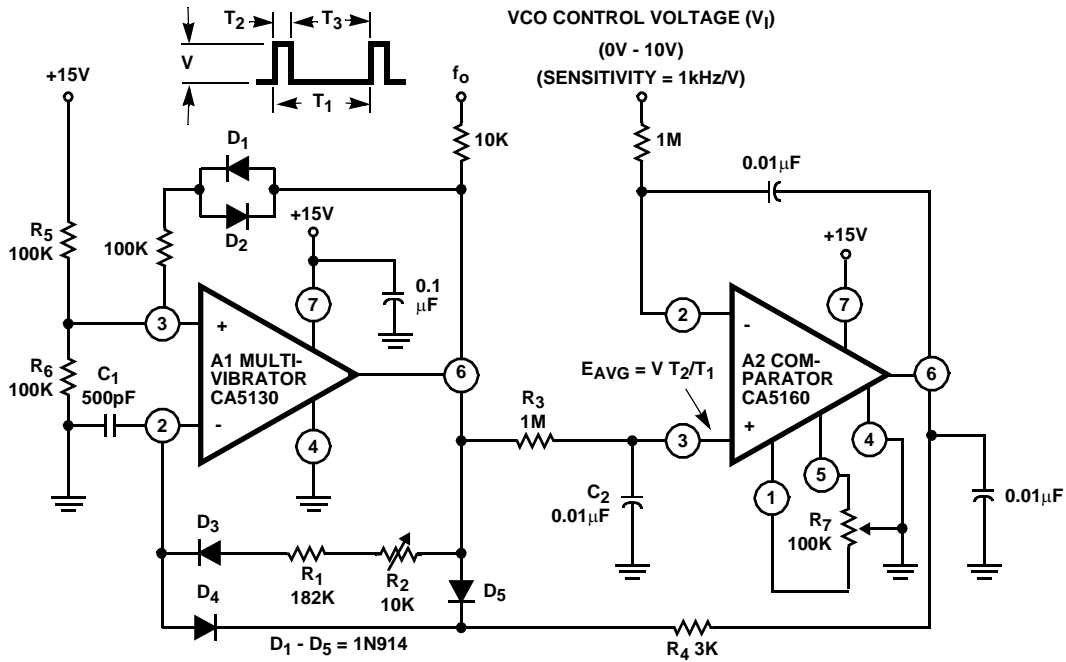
$T_2$
$T_3$
V
$T_1$

VCO CONTROL VOLTAGE ($V_I$)
(0V - 10V)
(SENSITIVITY = 1kHz/V)

+15V
$f_o$
10K
1M
$D_1$
0.01$\mu$F
$D_2$
+15V
+15V
$R_5$ 100K
100K
0.1 $\mu$F
7
7
3
2
+
-
A1 MULTI-VIBRATOR CA5130
$E_{AVG}$ = V $T_2/T_1$
A2 COM-PARATOR CA5160
$R_6$ 100K
$C_1$ 500pF
6
6
$R_3$ 1M
2
-
3
+
4
4
$C_2$ 0.01$\mu$F
5
1
$R_7$ 100K
0.01$\mu$F
$D_3$
$R_1$ 182K
$R_2$ 10K
$D_5$
$D_4$
$D_1$ - $D_5$ = 1N914
$R_4$ 3K